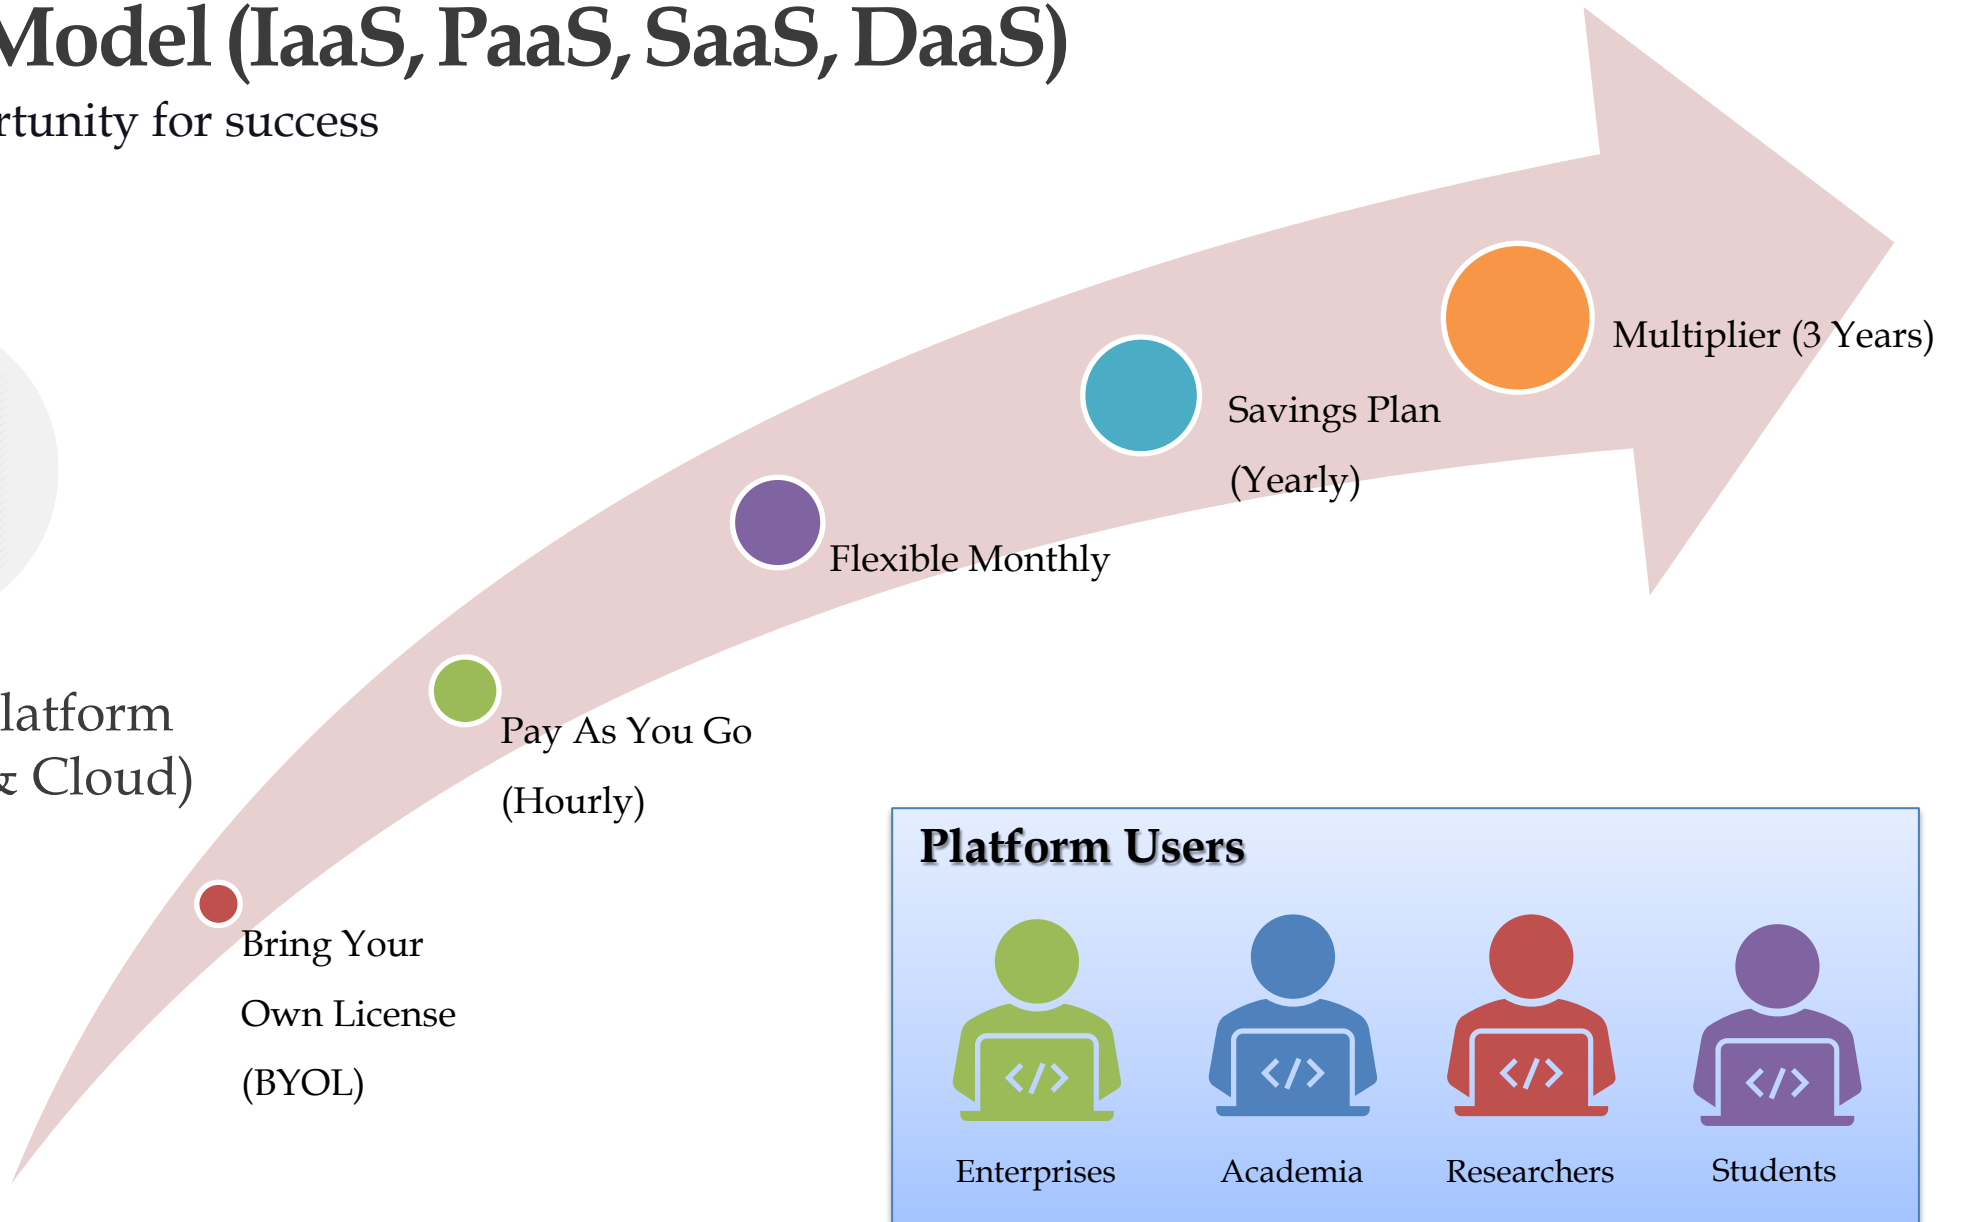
Model (IaaS, PaaS, SaaS, DaaS)

rtunity for success

latform
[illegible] Cloud)

Bring Your Own License (BYOL)

Pay As You Go (Hourly)

Flexible Monthly

Savings Plan (Yearly)

Multiplier (3 Years)

Platform Users

</>

</>

</>

</>

Enterprises

Academia

Researchers

Students